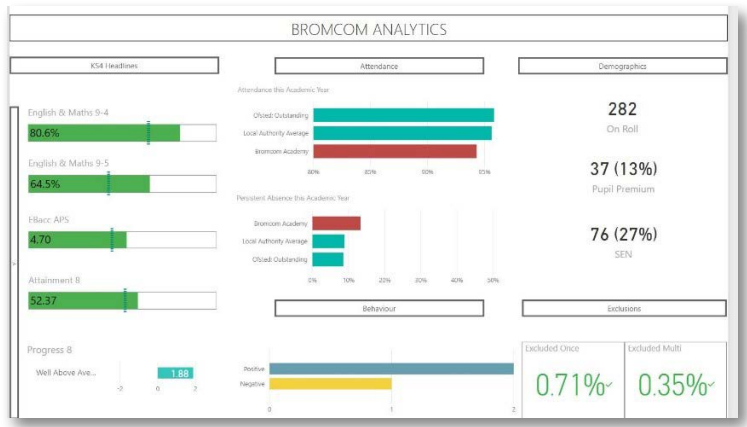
BROMCOM ANALYTICS

KS4 Headlines

English & Maths 9-4
80.6%

English & Maths 9-5
64.5%

EBacc APS
4.70

Attainment 8
52.37

Progress 8

Well Above Ave...
1.88
-2
0
2

Attendance

Attendance this Academic Year

Ofsted: Outstanding
Local Authority Average
Bromcom Academy

80%
85%
90%
95%

Persistent Absence this Academic Year

Bromcom Academy
Local Authority Average
Ofsted: Outstanding

0%
10%
20%
30%
40%
50%

Behaviour

Positive
Negative

0
1
2

Demographics

282
On Roll

37 (13%)
Pupil Premium

76 (27%)
SEN

Exclusions

Excluded Once
0.71%

Excluded Multi
0.35%